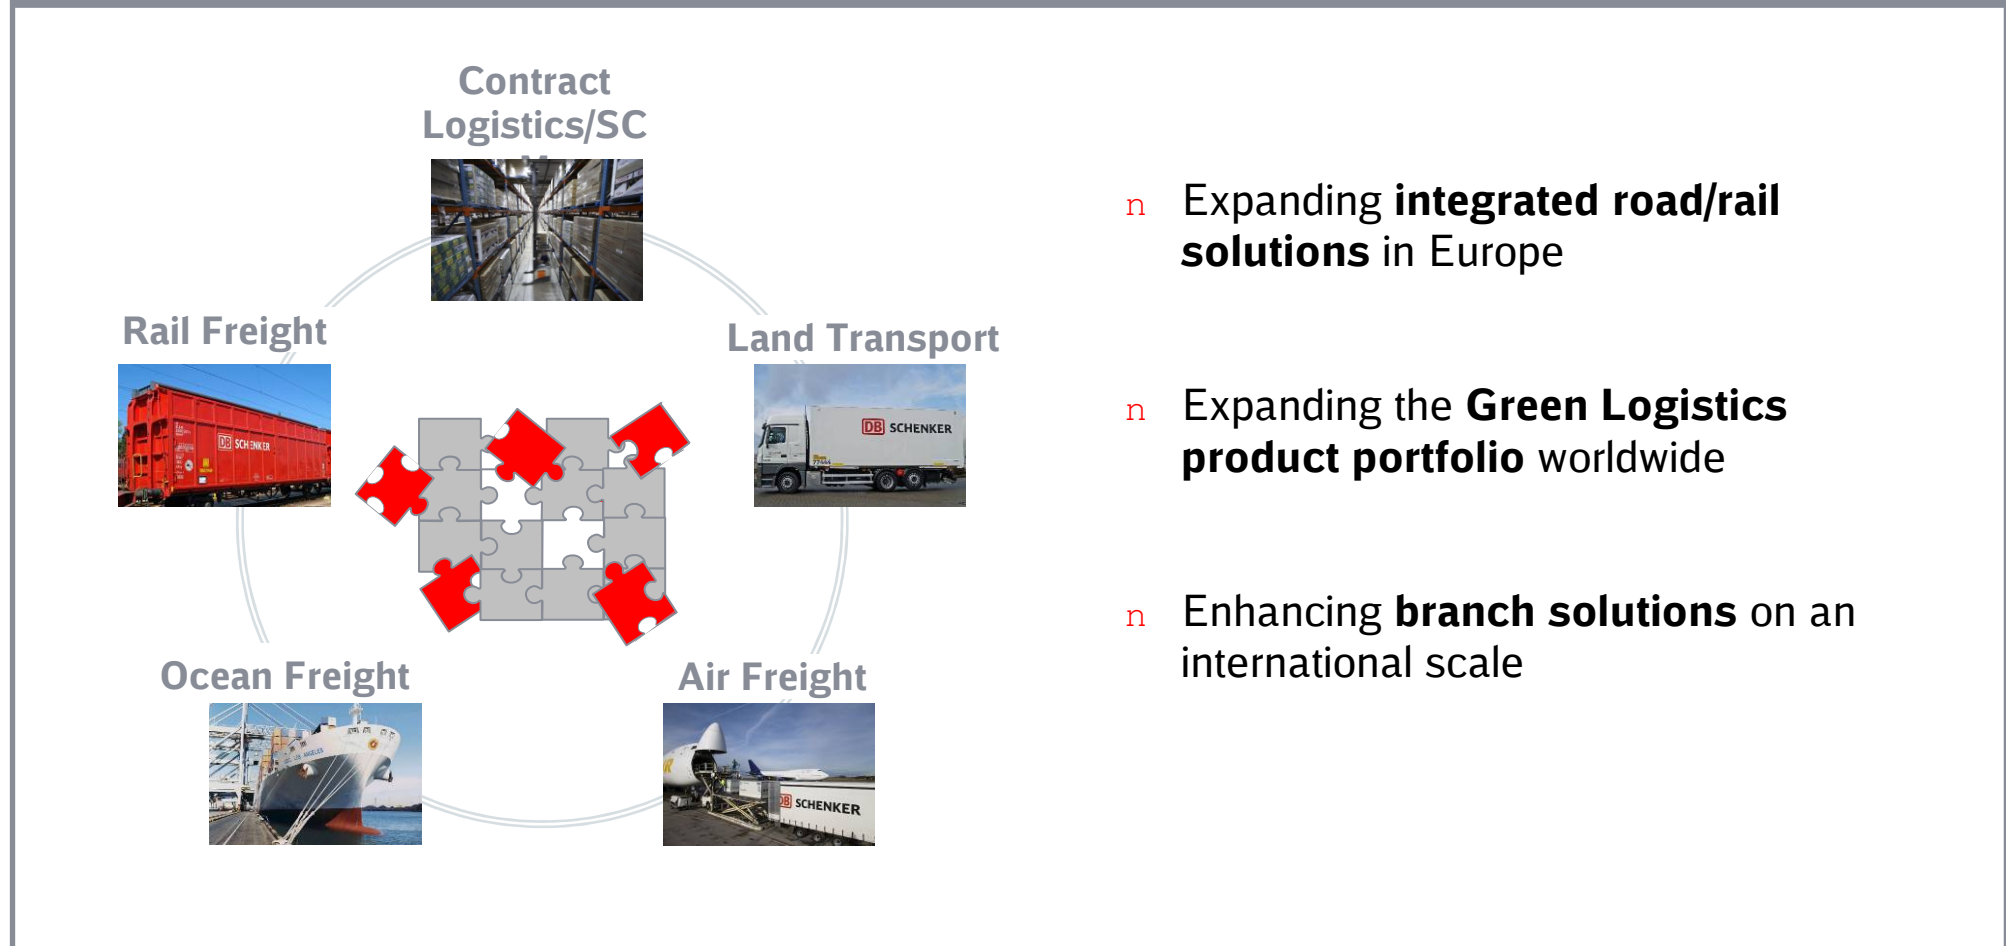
Contract Logistics/SC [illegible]

Rail Freight

DB SCHENKER

Land Transport

DB SCHENKER

Ocean Freight

Air Freight

DB SCHENKER

n Expanding **integrated road/rail solutions** in Europe

n Expanding the **Green Logistics product portfolio** worldwide

n Enhancing **branch solutions** on an international scale